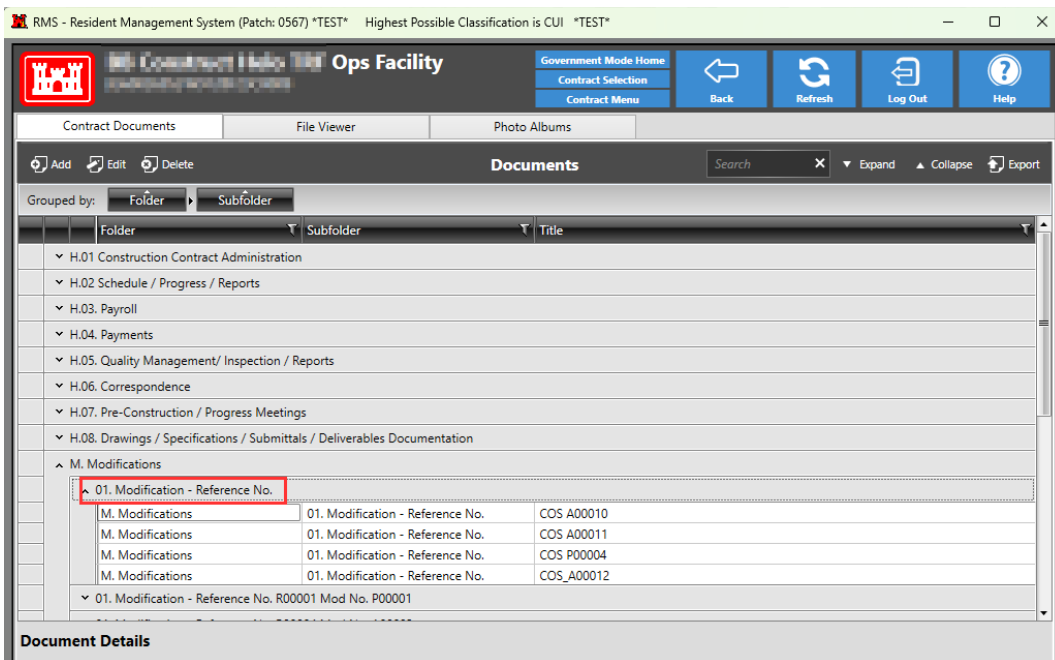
RMS - Resident Management System (Patch: 0567) *TEST* Highest Possible Classification is CUI *TEST*

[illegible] Ops Facility
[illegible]

Government Mode Home
Contract Selection
Contract Menu

Back
Refresh
Log Out
Help

Contract Documents | File Viewer | Photo Albums

Add Edit Delete
Documents
Search
Expand Collapse Export

Grouped by: Folder Subfolder

| Folder | Subfolder | Title |
|---|---|---|
| H.01 Construction Contract Administration | | |
| H.02 Schedule / Progress / Reports | | |
| H.03. Payroll | | |
| H.04. Payments | | |
| H.05. Quality Management/ Inspection / Reports | | |
| H.06. Correspondence | | |
| H.07. Pre-Construction / Progress Meetings | | |
| H.08. Drawings / Specifications / Submittals / Deliverables Documentation | | |
| M. Modifications | | |
| 01. Modification - Reference No. | | |
| M. Modifications | 01. Modification - Reference No. | COS A00010 |
| M. Modifications | 01. Modification - Reference No. | COS A00011 |
| M. Modifications | 01. Modification - Reference No. | COS P00004 |
| M. Modifications | 01. Modification - Reference No. | COS_A00012 |
| 01. Modification - Reference No. R00001 Mod No. P00001 | | |

Document Details